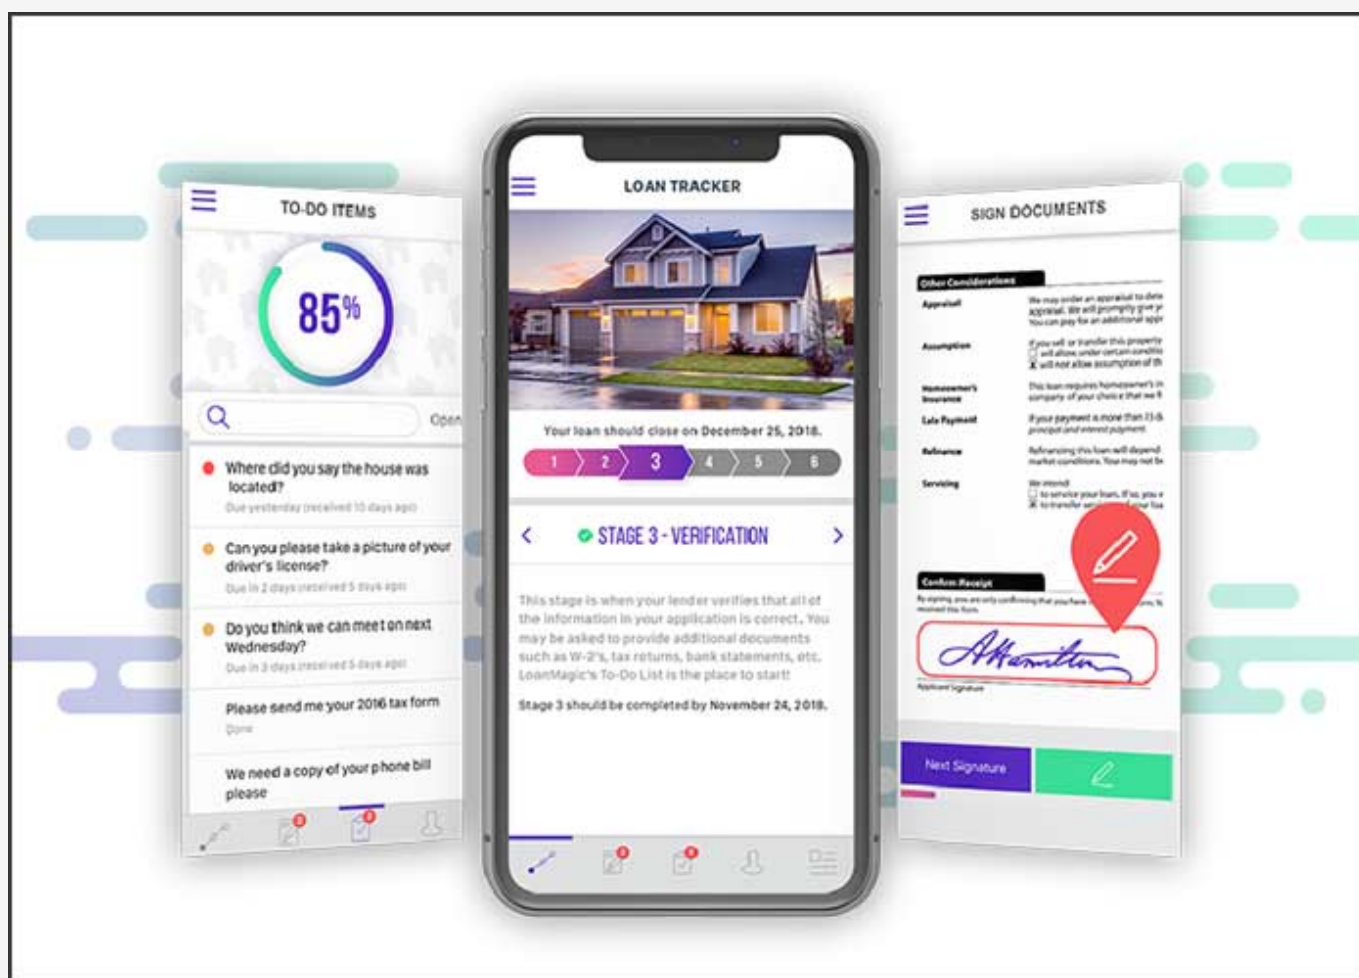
TO-DO ITEMS

85%

Open

Where did you say the house was located?
Due yesterday (received 10 days ago)

Can you please take a picture of your driver's license?
Due in 2 days (received 5 days ago)

Do you think we can meet on next Wednesday?
Due in 3 days (received 5 days ago)

Please send me your 2016 tax form
Done

We need a copy of your phone bill please

LOAN TRACKER

Your loan should close on December 25, 2018.

1 2 3 4 5 6

STAGE 3 - VERIFICATION

This stage is when your lender verifies that all of the information in your application is correct. You may be asked to provide additional documents such as W-2's, tax returns, bank statements, etc. LoanMagic's To-Do List is the place to start!

Stage 3 should be completed by November 24, 2018.

SIGN DOCUMENTS

Other Considerations

Appraisal
Assumption
Homeowner's Insurance
Late Payment
Refinance
Servicing

Confirm Receipt

Applicant Signature

Next Signature